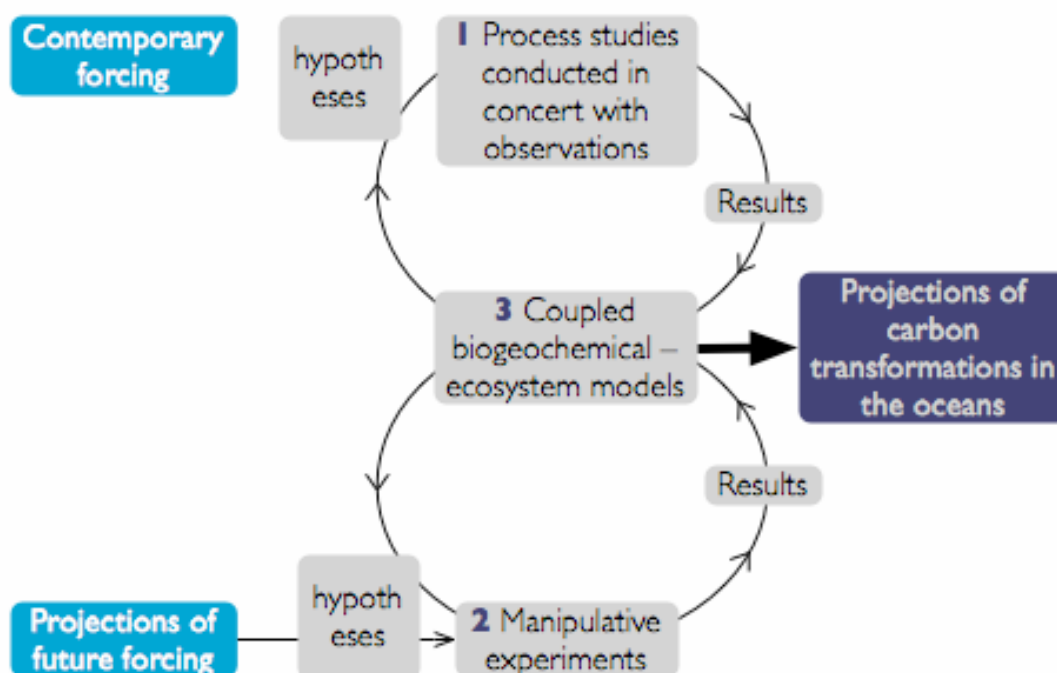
Contemporary forcing

hypoth eses

1 Process studies conducted in concert with observations

Results

3 Coupled biogeochemical – ecosystem models

Projections of carbon transformations in the oceans

Results

hypoth eses

Projections of future forcing

2 Manipulative experiments